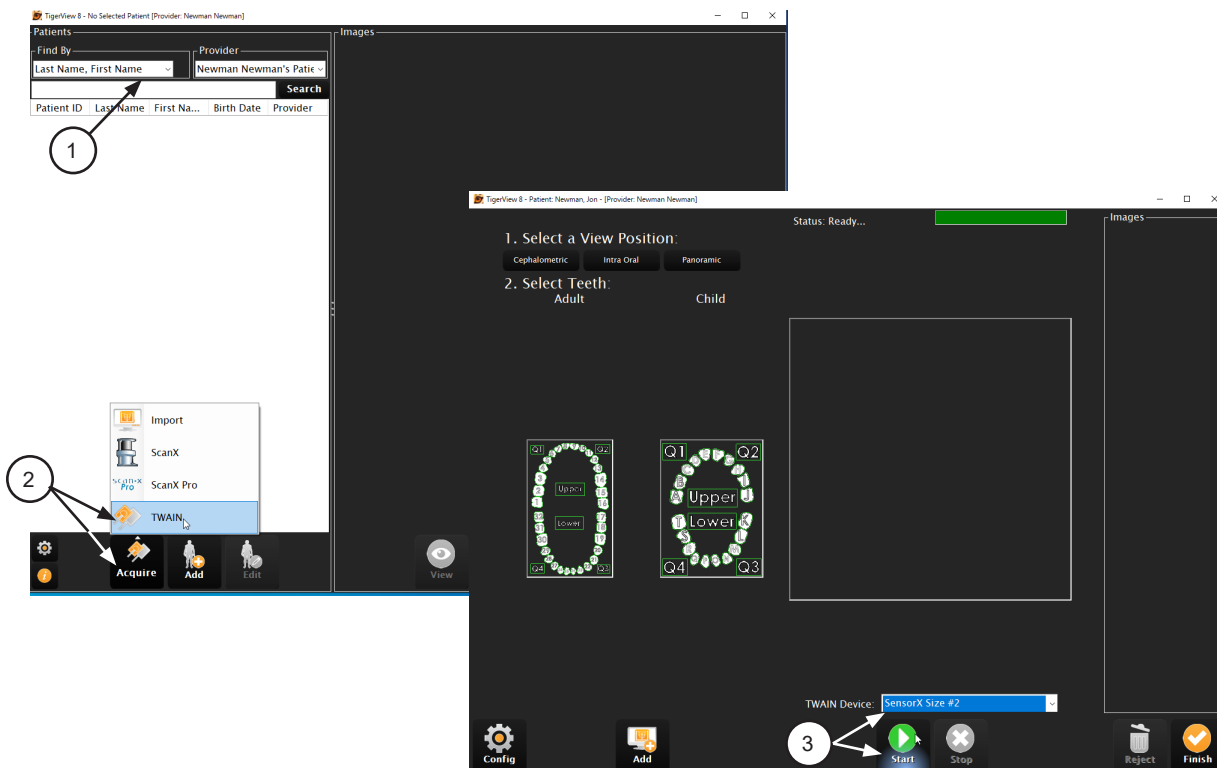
TigerView 8 - No Selected Patient [Provider: Newman Newman]

Patients

Find By

Last Name, First Name

Provider

Newman Newman's Patie

Search

| Patient ID | Last Name | First Na... | Birth Date | Provider |
|---|---|---|---|---|

Images

1

Import

ScanX

ScanX Pro

TWAIN

2

Acquire

Add

Edit

View

TigerView 8 - Patient: Newman, Jon - [Provider: Newman Newman]

1. Select a View Position:

Cephalometric

Intra Oral

Panoramic

2. Select Teeth:

Adult

Child

Status: Ready...

Images

Q1 Q2 Upper Lower Q4 Q3

Q1 Q2 Upper Lower Q4 Q3

A J T K

TWAIN Device:

SensorX Size #2

3

Config

Add

Start

Stop

Reject

Finish